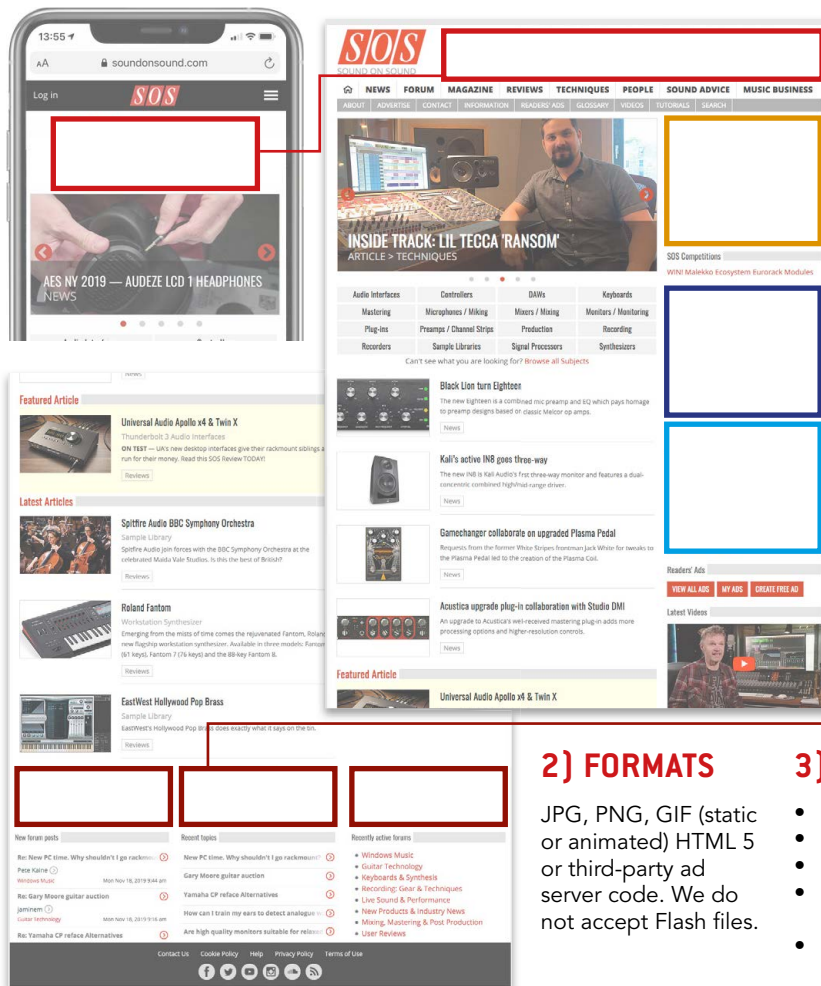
13:55
AA soundonsound.com
Log in SOS

AES NY 2019 — AUDEZE LCD 1 HEADPHONES
NEWS

SOS
SOUND ON SOUND
NEWS FORUM MAGAZINE REVIEWS TECHNIQUES PEOPLE SOUND ADVICE MUSIC BUSINESS
ABOUT ADVERTISE CONTACT INFORMATION READERS' ADS GLOSSARY VIDEOS TUTORIALS SEARCH

INSIDE TRACK: LIL TECCA 'RANSOM'
ARTICLE > TECHNIQUES

| Audio Interfaces | Controllers | DAWs | Keyboards |
|---|---|---|---|
| Mastering | Microphones / Miking | Mixers / Mixing | Monitors / Monitoring |
| Plug-ins | Preamps / Channel Strips | Production | Recording |
| Recorders | Sample Libraries | Signal Processors | Synthesizers |

Can't see what you are looking for? Browse all Subjects

Black Lion turn Eighteen
The new Eighteen is a combined mic preamp and EQ which pays homage to preamp designs based on classic Malcor op amps.
News

Kali's active IN8 goes three-way
The new IN8 is Kali Audio's first three-way monitor and features a dual-concentric combined high/mid-range driver.
News

Gamechanger collaborate on upgraded Plasma Pedal
Requests from the former White Stripes frontman Jack White for tweaks to the Plasma Pedal led to the creation of the Plasma Coil.
News

Acustica upgrade plug-in collaboration with Studio DMI
An upgrade to Acustica's well-received mastering plug-in adds more processing options and higher-resolution controls.
News

Featured Article
Universal Audio Apollo x4 & Twin X

SOS Competitions
WIN! Malekko Ecosystem Eurorack Modules

Readers' Ads
VIEW ALL ADS MY ADS CREATE FREE AD
Latest Videos

Featured Article
Universal Audio Apollo x4 & Twin X
Thunderbolt 3 Audio Interfaces
ON TEST — UA's new desktop interfaces give their rackmount siblings a run for their money. Read this SOS Review TODAY!
Reviews

Latest Articles
Spitfire Audio BBC Symphony Orchestra
Sample Library
Spitfire Audio join forces with the BBC Symphony Orchestra at the celebrated Maida Vale Studios. Is this the best of British?
Reviews

Roland Fantom
Workstation Synthesizer
Emerging from the mists of time comes the rejuvenated Fantom, Roland's new flagship workstation synthesizer. Available in three models: Fantom 6 (61 keys), Fantom 7 (76 keys) and the 88-key Fantom 8.
Reviews

EastWest Hollywood Pop Brass
Sample Library
EastWest's Hollywood Pop Brass does exactly what it says on the tin.
Reviews

New forum posts
Re: New PC time. Why shouldn't I go rackmou
Pete Kaine
Windows Music Mon Nov 18, 2019 9:44 pm
Re: Gary Moore guitar auction
jaminem
Guitar Technology Mon Nov 18, 2019 9:16 am
Re: Yamaha CP reface Alternatives

Recent topics
New PC time. Why shouldn't I go rackmount?
Gary Moore guitar auction
Yamaha CP reface Alternatives
How can I train my ears to detect analogue
Are high quality monitors suitable for relaxe

Recently active forums
Windows Music
Guitar Technology
Keyboards & Synthesis
Recording: Gear & Techniques
Live Sound & Performance
New Products & Industry News
Mixing, Mastering & Post Production
User Reviews

Contact Us Cookie Policy Help Privacy Policy Terms of Use

2) FORMATS
JPG, PNG, GIF (static or animated) HTML 5 or third-party ad server code. We do not accept Flash files.

3)